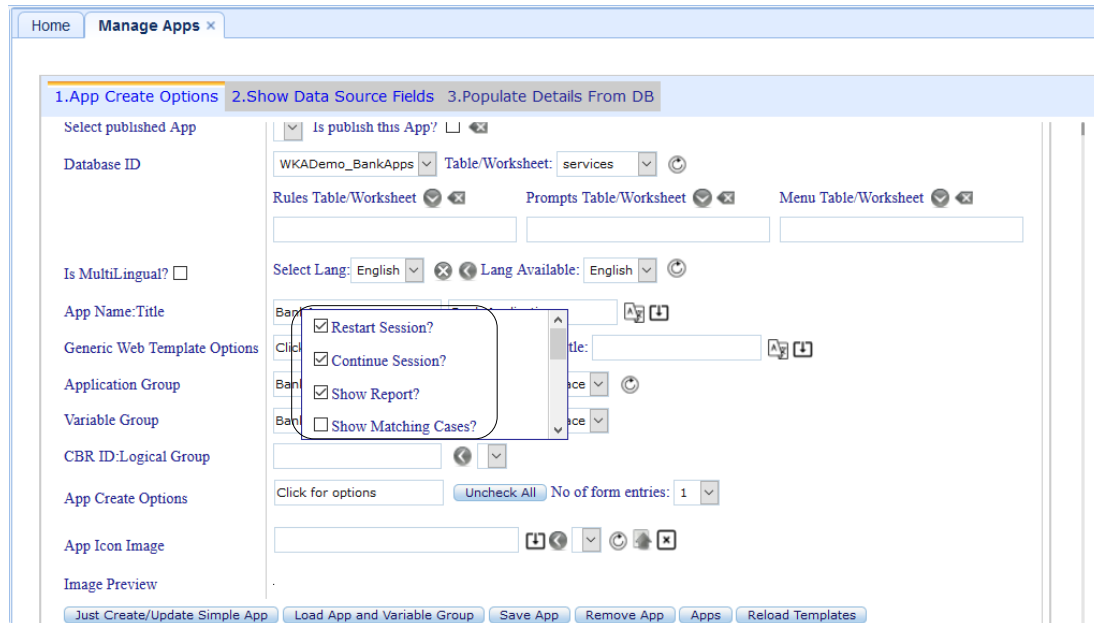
Home | Manage Apps ×

1.App Create Options | 2.Show Data Source Fields | 3.Populate Details From DB

Select published App | Is publish this App? ☐

Database ID | WKADemo_BankApps | Table/Worksheet: services

Rules Table/Worksheet | Prompts Table/Worksheet | Menu Table/Worksheet

Is MultiLingual? ☐ | Select Lang: English | Lang Available: English

App Name:Title | Ban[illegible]

Generic Web Template Options | Clic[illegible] | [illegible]tle:

Application Group | Ban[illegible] | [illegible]ace

Variable Group | Ban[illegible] | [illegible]ace

☑ Restart Session?
☑ Continue Session?
☑ Show Report?
☐ Show Matching Cases?

CBR ID:Logical Group

App Create Options | Click for options | Uncheck All | No of form entries: 1

App Icon Image

Image Preview

Just Create/Update Simple App | Load App and Variable Group | Save App | Remove App | Apps | Reload Templates